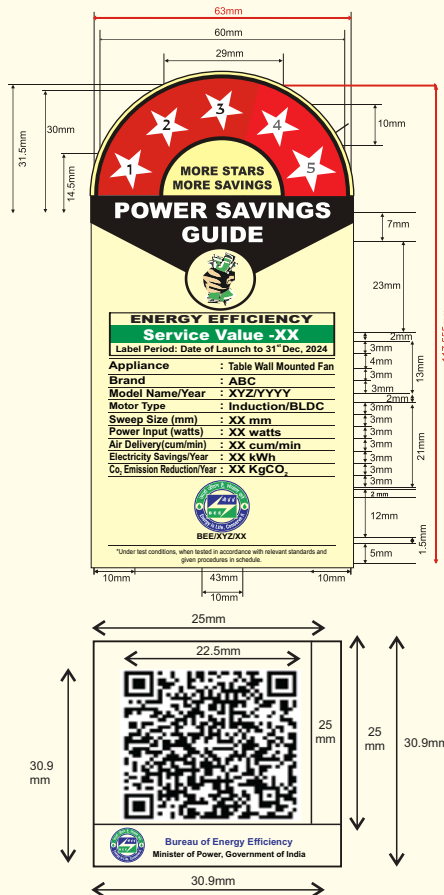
63mm

60mm

29mm

31.5mm

30mm

14.5mm

10mm

1 2 3 4 5

MORE STARS MORE SAVINGS

POWER SAVINGS GUIDE

7mm

23mm

ENERGY EFFICIENCY

Service Value -XX

Label Period: Date of Launch to 31$^{st}$ Dec, 2024

| | |
|---|---|
| Appliance | : Table Wall Mounted Fan |
| Brand | : ABC |
| Model Name/Year | : XYZ/YYYY |
| Motor Type | : Induction/BLDC |
| Sweep Size (mm) | : XX mm |
| Power Input (watts) | : XX watts |
| Air Delivery(cum/min) | : XX cum/min |
| Electricity Savings/Year | : XX kWh |
| $Co_2$ Emission Reduction/Year | : XX $KgCO_2$ |

BEE/XYZ/XX

*Under test conditions, when tested in accordance with relevant standards and given procedures in schedule.

2mm 3mm 4mm 3mm 3mm 13mm 2mm 3mm 3mm 3mm 3mm 3mm 3mm 3mm 21mm 2 mm 12mm 1.5mm 5mm

117.5mm

10mm 43mm 10mm 10mm

25mm

22.5mm

25 mm

25 mm

30.9mm

30.9 mm

Bureau of Energy Efficiency

Minister of Power, Government of India

30.9mm